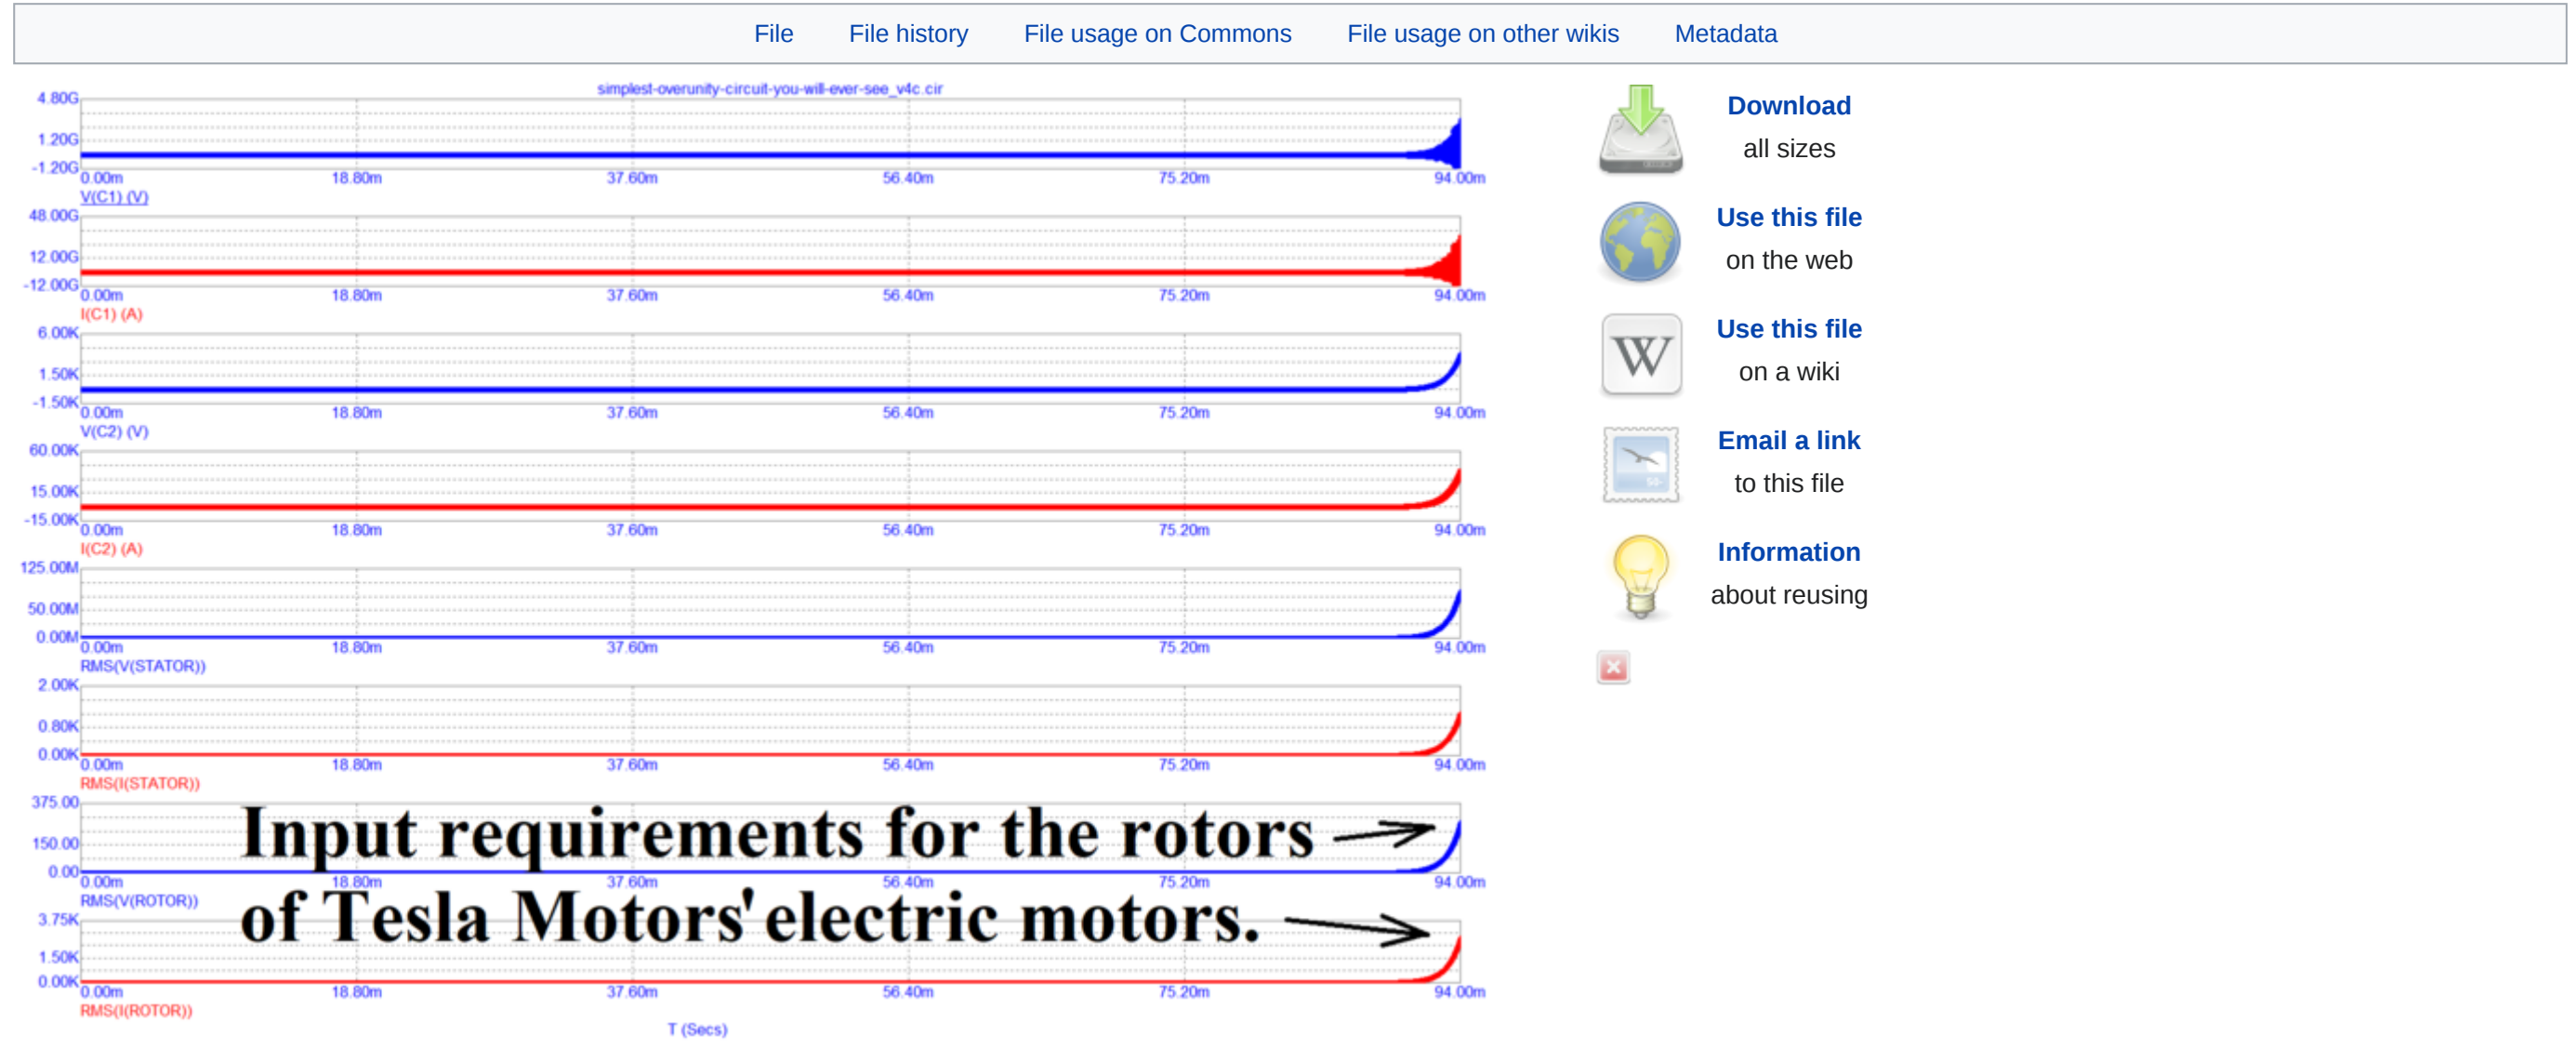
File File history File usage on Commons File usage on other wikis Metadata

simplest-overunity-circuit-you-will-ever-see_v4c.cir

4.80G
1.20G
-1.20G
0.00m 18.80m 37.60m 56.40m 75.20m 94.00m
V(C1) (V)

48.00G
12.00G
-12.00G
0.00m 18.80m 37.60m 56.40m 75.20m 94.00m
I(C1) (A)

6.00K
1.50K
-1.50K
0.00m 18.80m 37.60m 56.40m 75.20m 94.00m
V(C2) (V)

60.00K
15.00K
-15.00K
0.00m 18.80m 37.60m 56.40m 75.20m 94.00m
I(C2) (A)

125.00M
50.00M
0.00M
0.00m 18.80m 37.60m 56.40m 75.20m 94.00m
RMS(V(STATOR))

2.00K
0.80K
0.00K
0.00m 18.80m 37.60m 56.40m 75.20m 94.00m
RMS(I(STATOR))

375.00
150.00
0.00
0.00m 18.80m 37.60m 56.40m 75.20m 94.00m
RMS(V(ROTOR))

3.75K
1.50K
0.00K
0.00m 18.80m 37.60m 56.40m 75.20m 94.00m
RMS(I(ROTOR))

T (Secs)

Input requirements for the rotors of Tesla Motors' electric motors.

Download
all sizes

Use this file
on the web

Use this file
on a wiki

Email a link
to this file

Information
about reusing